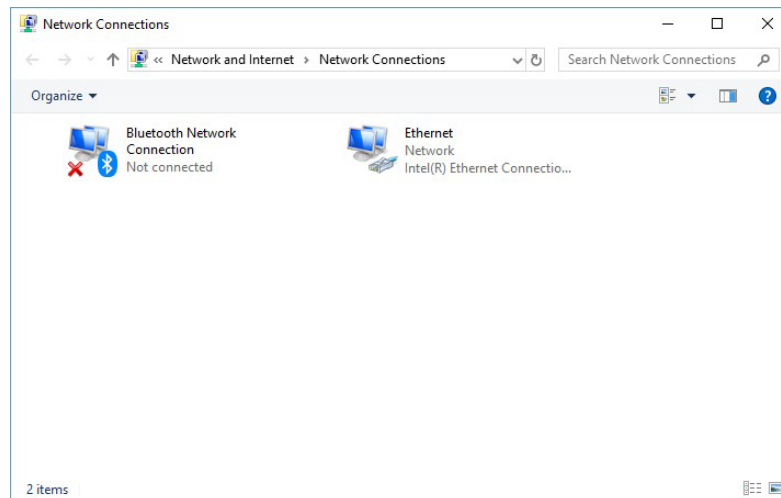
Network Connections

« Network and Internet › Network Connections

Search Network Connections

Organize ▾

Bluetooth Network Connection
Not connected

Ethernet
Network
Intel(R) Ethernet Connectio...

2 items